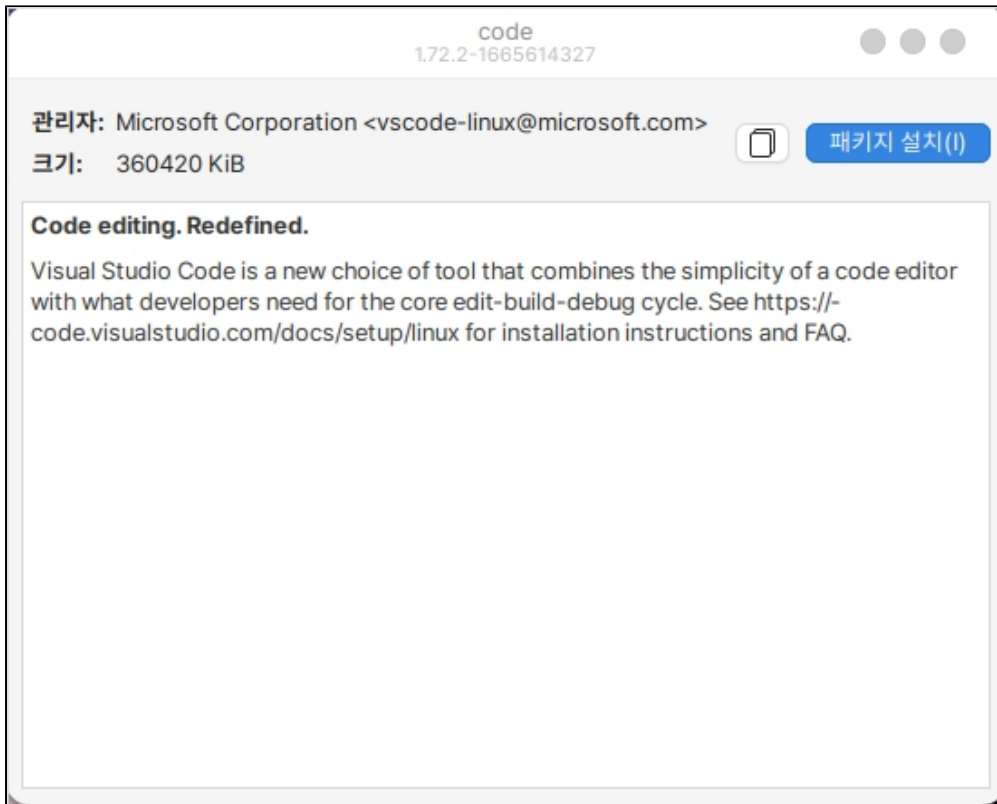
code
1.72.2-1665614327

관리자: Microsoft Corporation <vscode-linux@microsoft.com>
크기: 360420 KiB

패키지 설치(I)

**Code editing. Redefined.**

Visual Studio Code is a new choice of tool that combines the simplicity of a code editor with what developers need for the core edit-build-debug cycle. See https://-code.visualstudio.com/docs/setup/linux for installation instructions and FAQ.